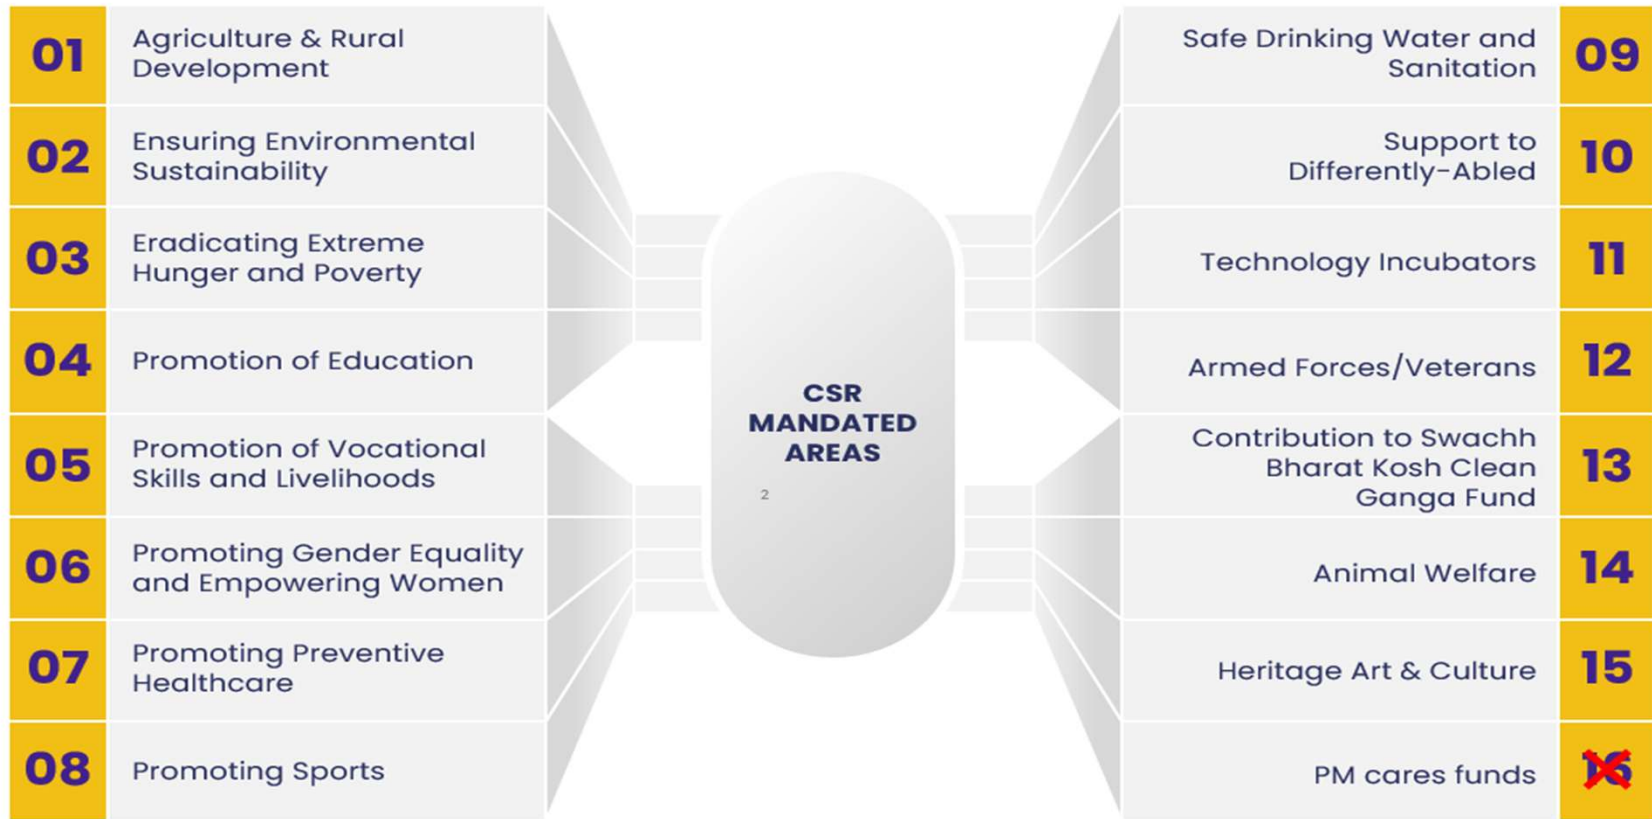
01 Agriculture & Rural Development

02 Ensuring Environmental Sustainability

03 Eradicating Extreme Hunger and Poverty

04 Promotion of Education

05 Promotion of Vocational Skills and Livelihoods

06 Promoting Gender Equality and Empowering Women

07 Promoting Preventive Healthcare

08 Promoting Sports

CSR MANDATED AREAS

2

Safe Drinking Water and Sanitation 09

Support to Differently-Abled 10

Technology Incubators 11

Armed Forces/Veterans 12

Contribution to Swachh Bharat Kosh Clean Ganga Fund 13

Animal Welfare 14

Heritage Art & Culture 15

PM cares funds 16